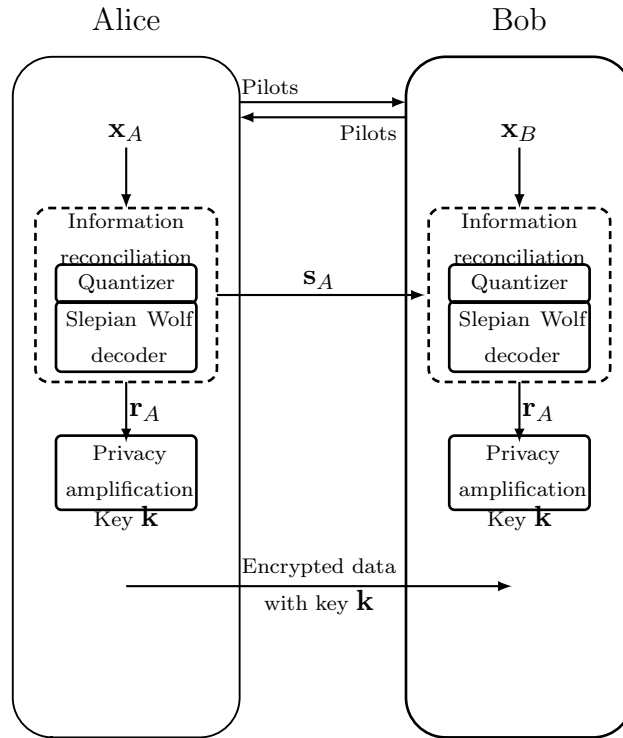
Alice

Bob

Pilots

Pilots

$\mathbf{x}_A$

$\mathbf{x}_B$

Information reconciliation

Quantizer

Slepian Wolf decoder

$\mathbf{s}_A$

Information reconciliation

Quantizer

Slepian Wolf decoder

$\mathbf{r}_A$

$\mathbf{r}_A$

Privacy amplification Key $\mathbf{k}$

Privacy amplification Key $\mathbf{k}$

Encrypted data with key $\mathbf{k}$